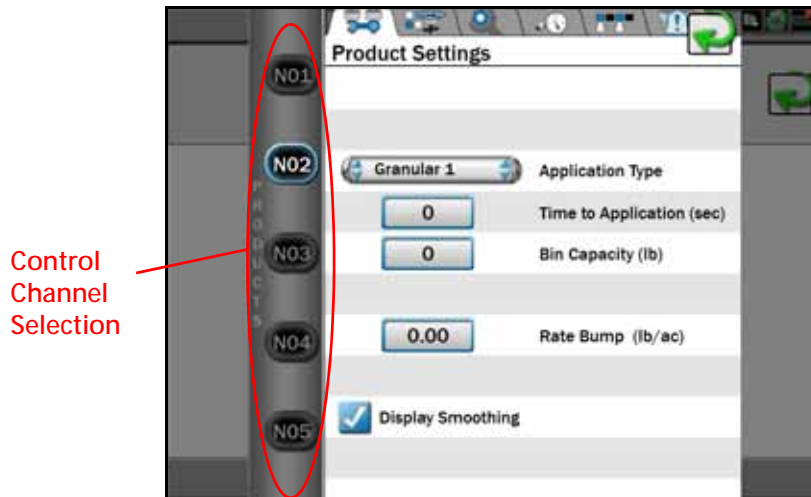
Product Settings

N01

N02

N03

N04

N05

PRODUCTS

Granular 1

Application Type

0

Time to Application (sec)

0

Bin Capacity (lb)

0.00

Rate Bump (lb/ac)

Display Smoothing

Control Channel Selection